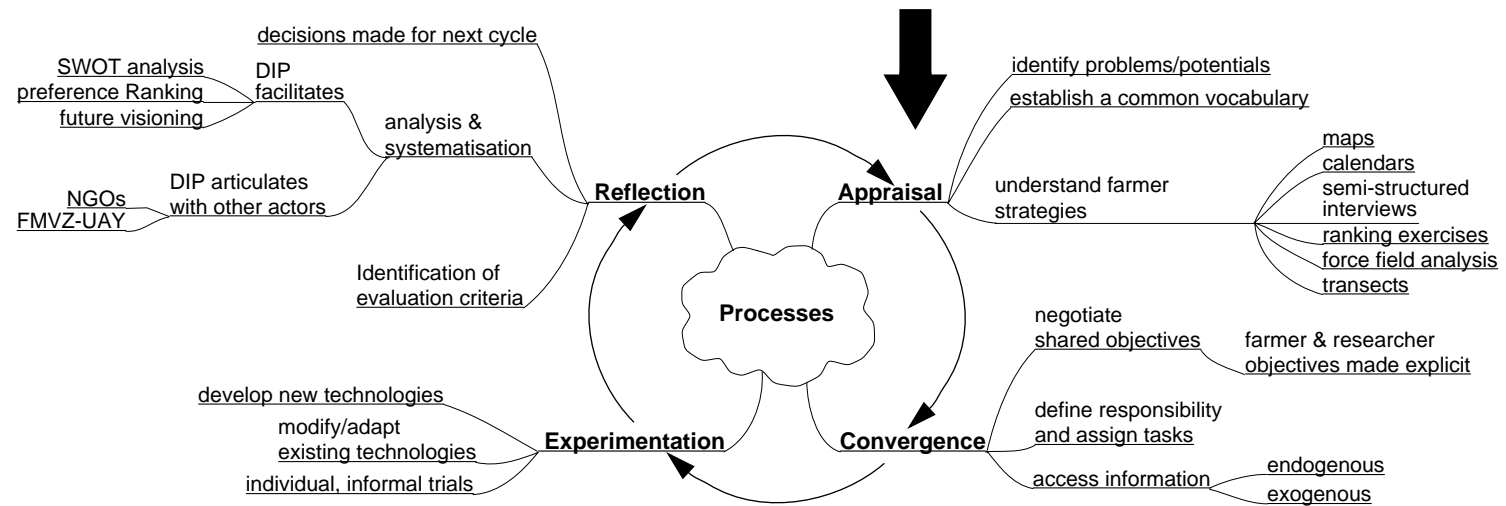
decisions made for next cycle

SWOT analysis
preference Ranking
future visioning

DIP facilitates

analysis & systematisation

NGOs
FMVZ-UAY

DIP articulates with other actors

Identification of evaluation criteria

Reflection

Appraisal

identify problems/potentials
establish a common vocabulary

understand farmer strategies

maps
calendars
semi-structured interviews
ranking exercises
force field analysis
transects

Processes

negotiate shared objectives

farmer & researcher objectives made explicit

define responsibility and assign tasks

access information

endogenous
exogenous

Convergence

Experimentation

develop new technologies
modify/adapt existing technologies
individual, informal trials